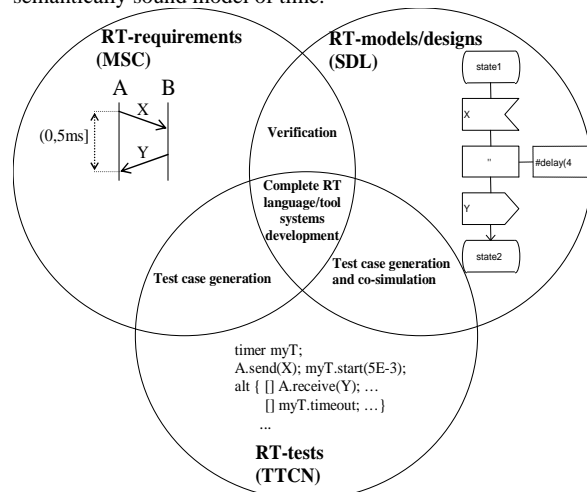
semantically sound model of time.

RT-requirements (MSC)

A B

X

(0,5ms]

Y

RT-models/designs (SDL)

state1

X

"

#delay(4

Y

state2

Verification

Complete RT language/tool systems development

Test case generation

Test case generation and co-simulation

timer myT;
A.send(X); myT.start(5E-3);
alt { [] A.receive(Y); …
[] myT.timeout; …}
...

RT-tests (TTCN)